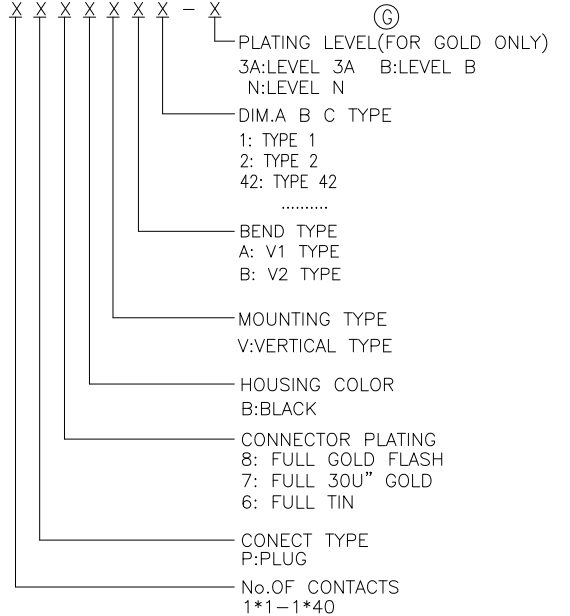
X X X X X X X – X

G

PLATING LEVEL(FOR GOLD ONLY)
3A:LEVEL 3A B:LEVEL B
N:LEVEL N

DIM.A B C TYPE
1: TYPE 1
2: TYPE 2
42: TYPE 42
..........

BEND TYPE
A: V1 TYPE
B: V2 TYPE

MOUNTING TYPE
V:VERTICAL TYPE

HOUSING COLOR
B:BLACK

CONNECTOR PLATING
8: FULL GOLD FLASH
7: FULL 30U" GOLD
6: FULL TIN

CONECT TYPE
P:PLUG

No.OF CONTACTS
1*1–1*40